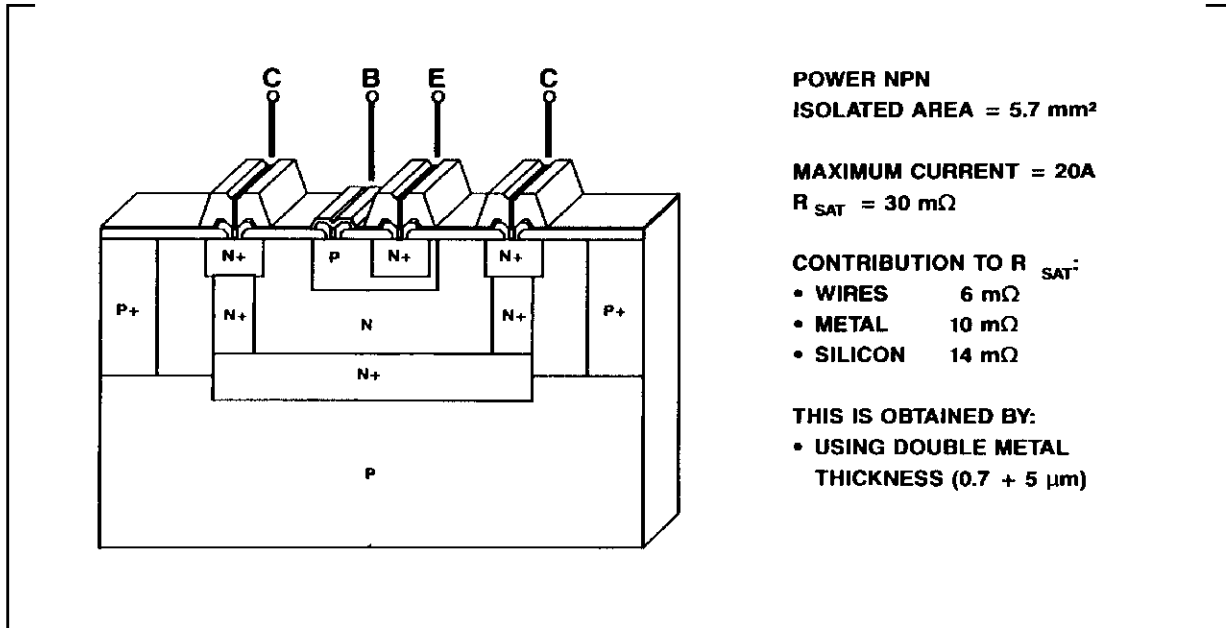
C B E C

N+ P N+ N+

P+ N+ N N+ P+

N+

P

POWER NPN
ISOLATED AREA = 5.7 mm²

MAXIMUM CURRENT = 20A
$R_{SAT}$ = 30 mΩ

CONTRIBUTION TO $R_{SAT}$:
• WIRES 6 mΩ
• METAL 10 mΩ
• SILICON 14 mΩ

THIS IS OBTAINED BY:
• USING DOUBLE METAL THICKNESS (0.7 + 5 μm)